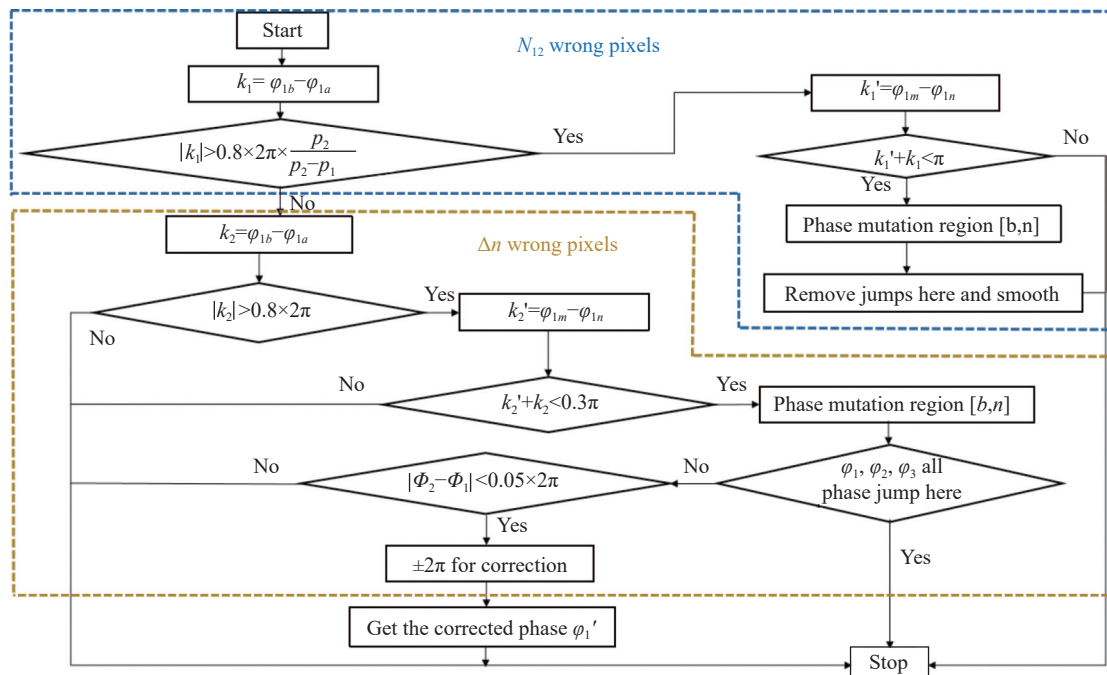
Start

$N_{12}$ wrong pixels

$k_1 = \varphi_{1b} - \varphi_{1a}$

$|k_1| > 0.8 \times 2\pi \times \frac{p_2}{p_2 - p_1}$

Yes

$k_1' = \varphi_{1m} - \varphi_{1n}$

No

$k_1' + k_1 < \pi$

Yes

Phase mutation region [b,n]

Remove jumps here and smooth

No

$k_2 = \varphi_{1b} - \varphi_{1a}$

$\Delta n$ wrong pixels

$|k_2| > 0.8 \times 2\pi$

Yes

$k_2' = \varphi_{1m} - \varphi_{1n}$

No

No

$k_2' + k_2 < 0.3\pi$

Yes

Phase mutation region $[b,n]$

No

$|\Phi_2 - \Phi_1| < 0.05 \times 2\pi$

No

$\varphi_1$, $\varphi_2$, $\varphi_3$ all phase jump here

Yes

$\pm 2\pi$ for correction

Yes

Get the corrected phase $\varphi_1'$

Stop